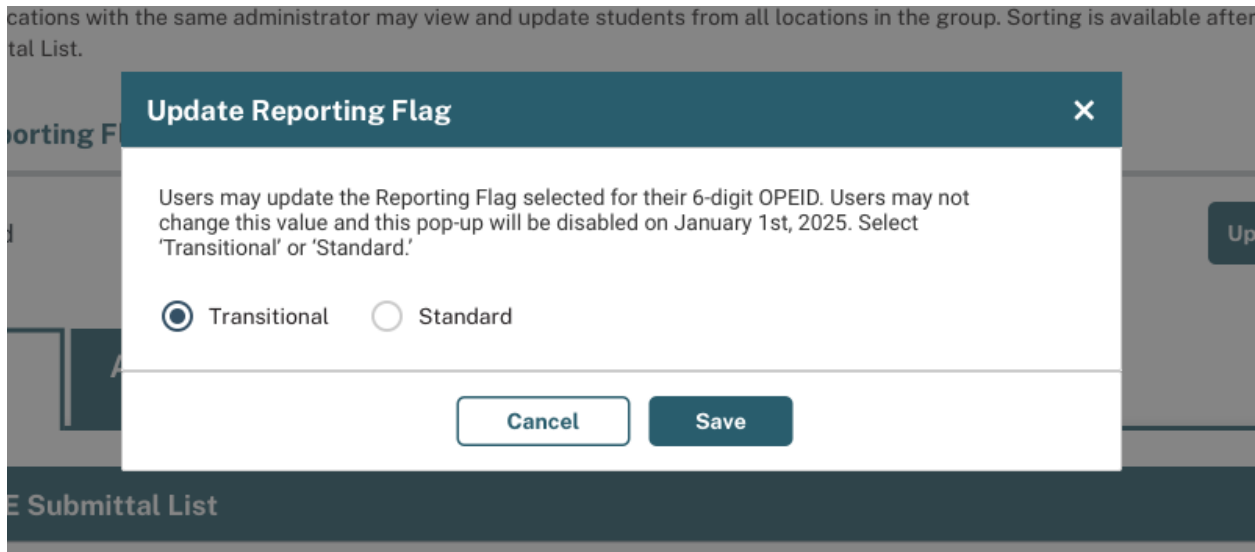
cations with the same administrator may view and update students from all locations in the group. Sorting is available after tal List.

porting F

d

Up

A

Update Reporting Flag

×

Users may update the Reporting Flag selected for their 6-digit OPEID. Users may not change this value and this pop-up will be disabled on January 1st, 2025. Select 'Transitional' or 'Standard.'

Transitional

Standard

Cancel

Save

E Submittal List